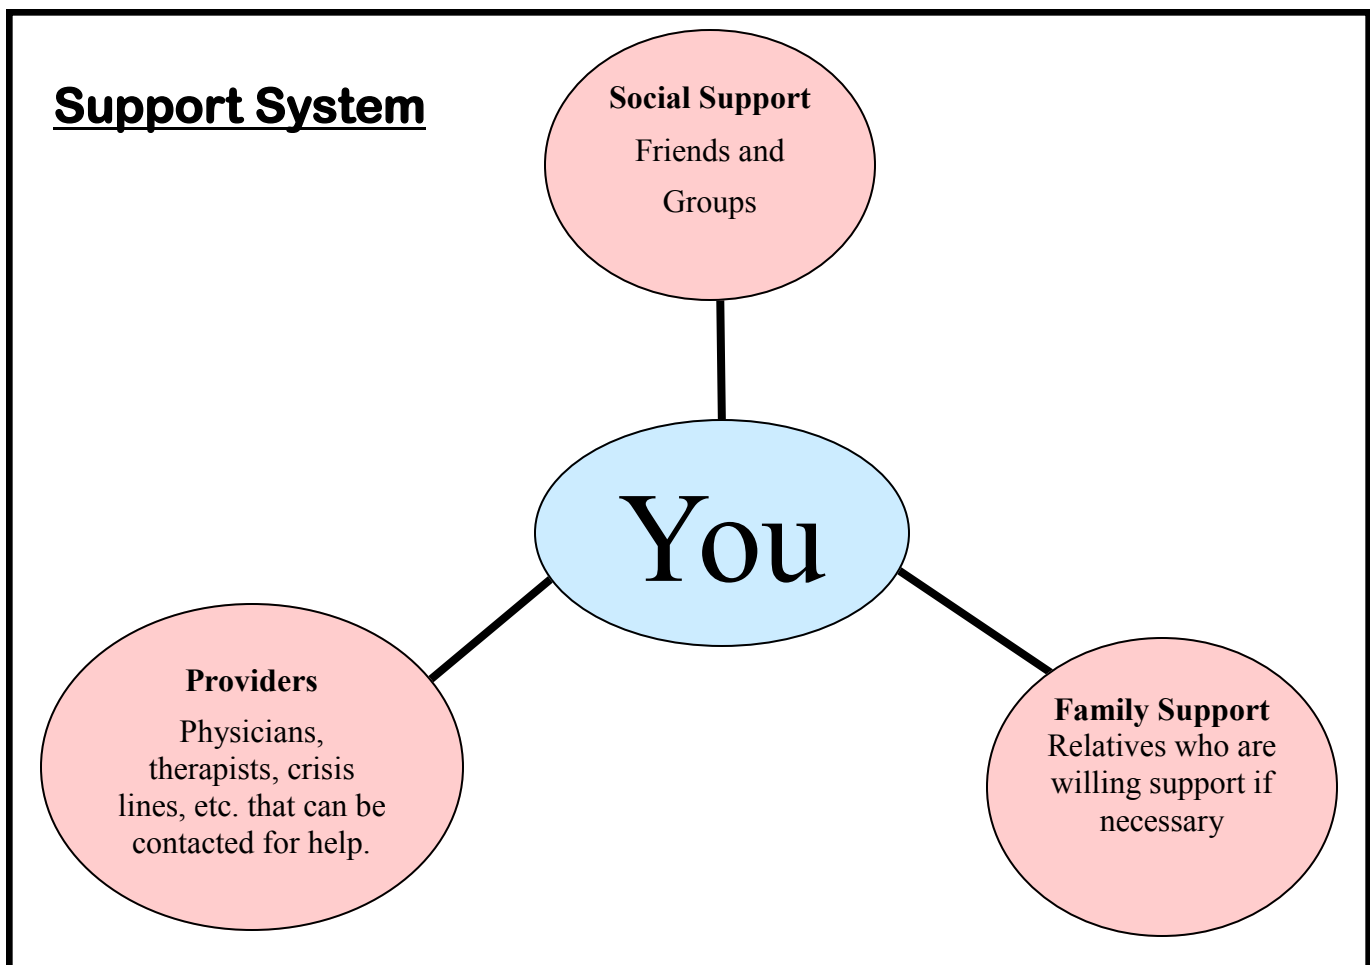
Support System

Social Support
Friends and Groups

You

Providers
Physicians, therapists, crisis lines, etc. that can be contacted for help.

Family Support
Relatives who are willing support if necessary